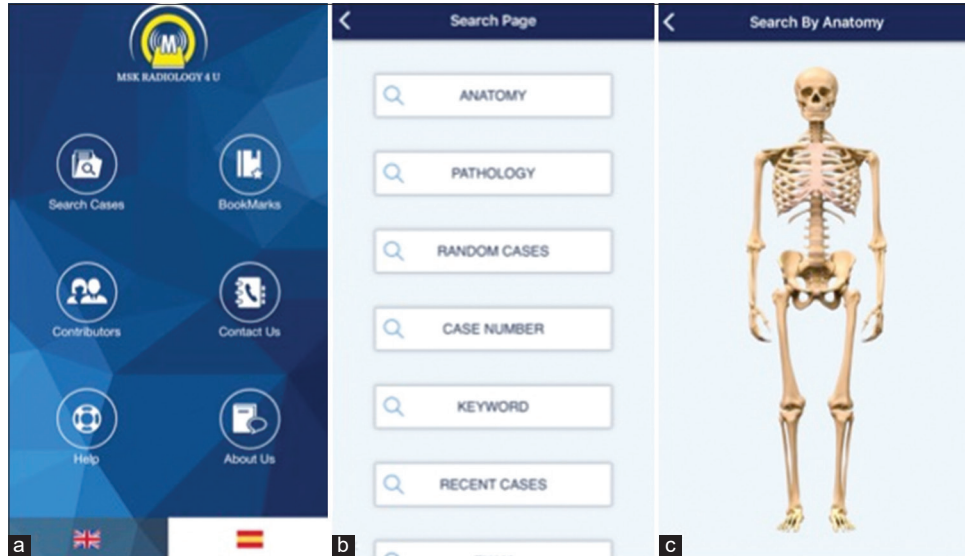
M

MSK RADIOLOGY 4 U

Search Cases

BookMarks

Contributors

Contact Us

Help

About Us

a

Search Page

ANATOMY

PATHOLOGY

RANDOM CASES

CASE NUMBER

KEYWORD

RECENT CASES

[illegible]

b

Search By Anatomy

c